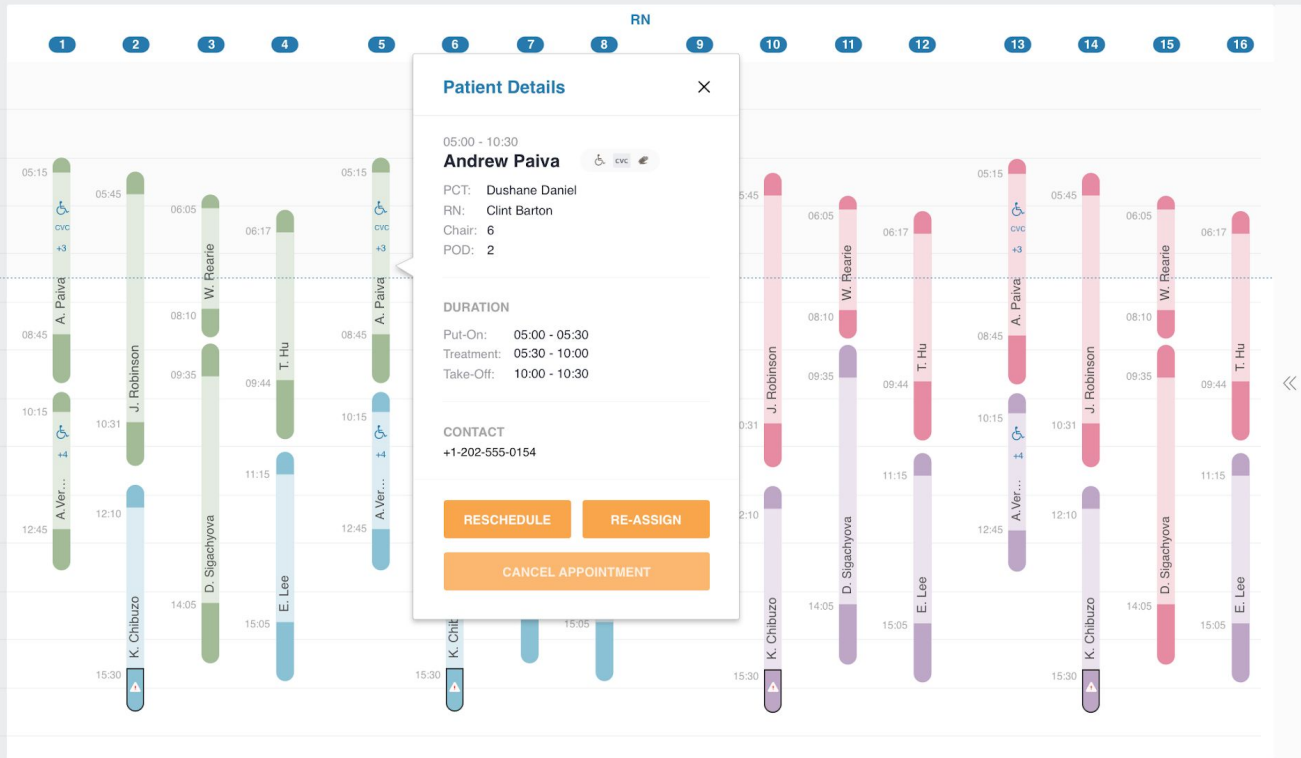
RN

1 2 3 4 5 6 7 8 9 10 11 12 13 14 15 16

05:15
CVC
+3
A. Paiva
08:45
10:15
+4
A.Ver...
12:45

05:45
J. Robinson
10:31
12:10
K. Chibuzo
15:30

06:05
W. Rearie
08:10
09:35
D. Sigachyova
14:05

06:17
T. Hu
09:44
11:15
E. Lee
15:05

05:15
CVC
+3
A. Paiva
08:45
10:15
+4
A.Ver...
12:45
K. Chi
15:30

15:05

Patient Details

05:00 - 10:30
Andrew Paiva CVC
PCT: Dushane Daniel
RN: Clint Barton
Chair: 6
POD: 2

DURATION
Put-On: 05:00 - 05:30
Treatment: 05:30 - 10:00
Take-Off: 10:00 - 10:30

CONTACT
+1-202-555-0154

RESCHEDULE
RE-ASSIGN
CANCEL APPOINTMENT

5:45
J. Robinson
0:31
2:10
K. Chibuzo
15:30

06:05
W. Rearie
08:10
09:35
D. Sigachyova
14:05

06:17
T. Hu
09:44
11:15
E. Lee
15:05

05:15
CVC
+3
A. Paiva
08:45
10:15
+4
A.Ver...
12:45

05:45
J. Robinson
10:31
12:10
K. Chibuzo
15:30

06:05
W. Rearie
08:10
09:35
D. Sigachyova
14:05

06:17
T. Hu
09:44
11:15
E. Lee
15:05

«